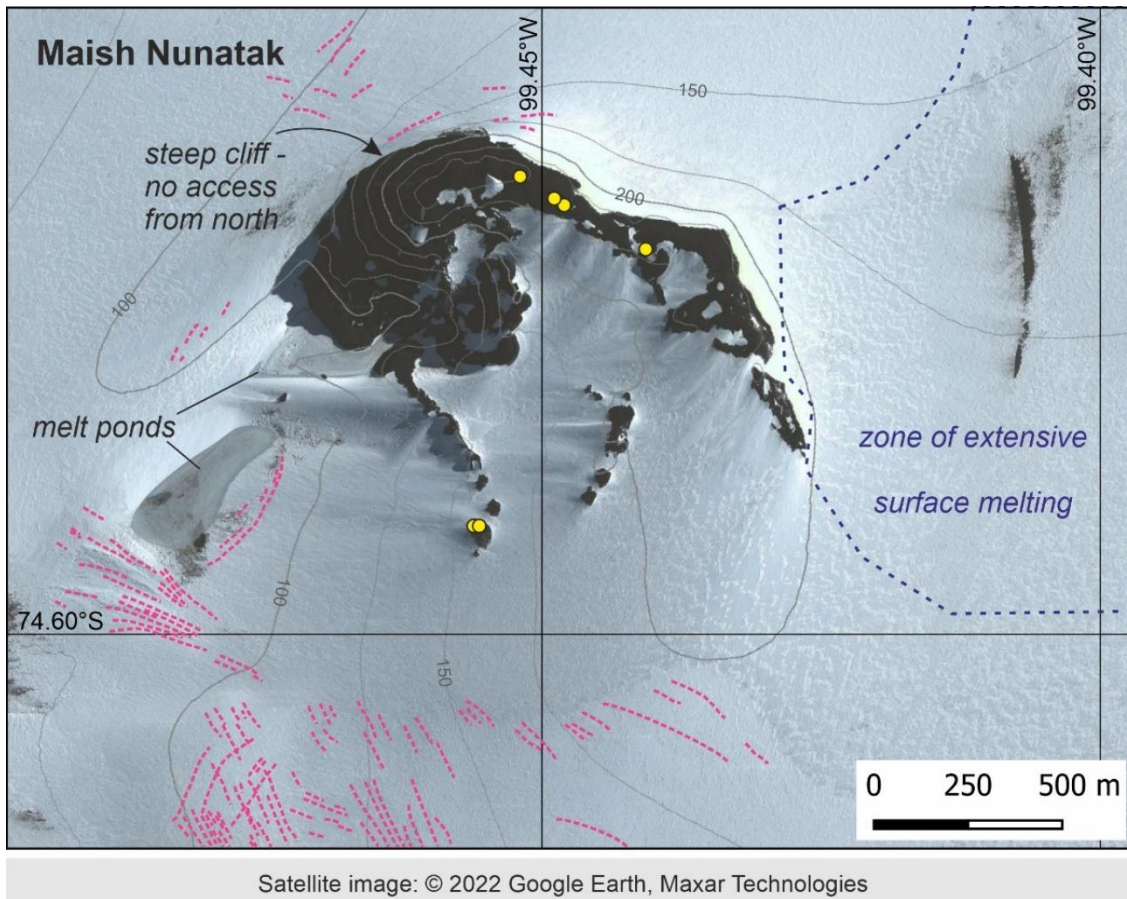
Maish Nunatak

99.45°W

99.40°W

150

steep cliff - no access from north

200

100

melt ponds

zone of extensive surface melting

74.60°S

100

150

0 250 500 m

Satellite image: © 2022 Google Earth, Maxar Technologies